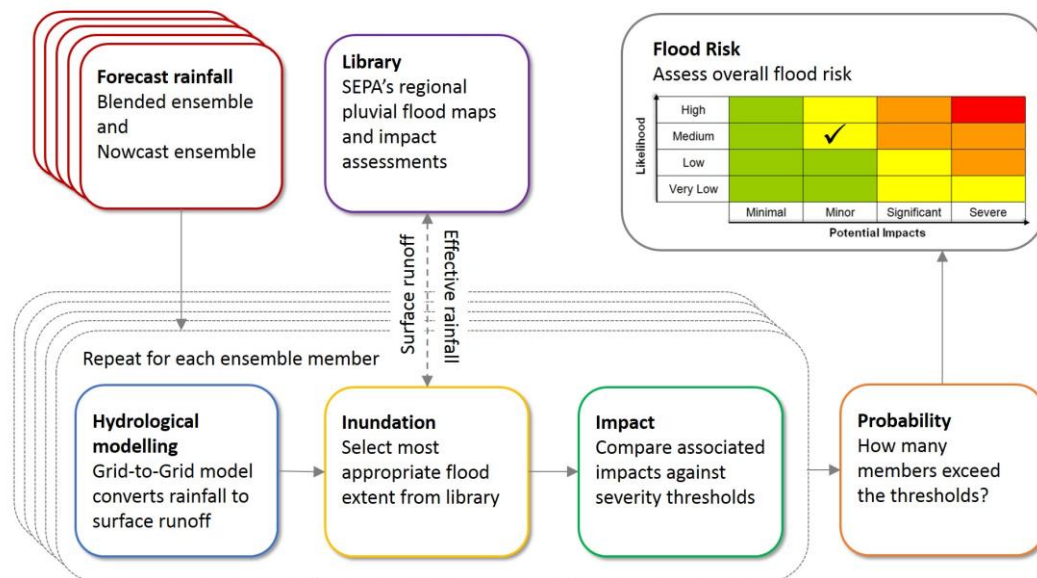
**Forecast rainfall**
Blended ensemble and Nowcast ensemble

**Library**
SEPA's regional pluvial flood maps and impact assessments

**Flood Risk**
Assess overall flood risk

| Likelihood | | | | |
|---|---|---|---|---|
| High | | | | |
| Medium | | ✓ | | |
| Low | | | | |
| Very Low | | | | |
| | Minimal | Minor | Significant | Severe |

Potential Impacts

Surface runoff

Effective rainfall

Repeat for each ensemble member

**Hydrological modelling**
Grid-to-Grid model converts rainfall to surface runoff

**Inundation**
Select most appropriate flood extent from library

**Impact**
Compare associated impacts against severity thresholds

**Probability**
How many members exceed the thresholds?